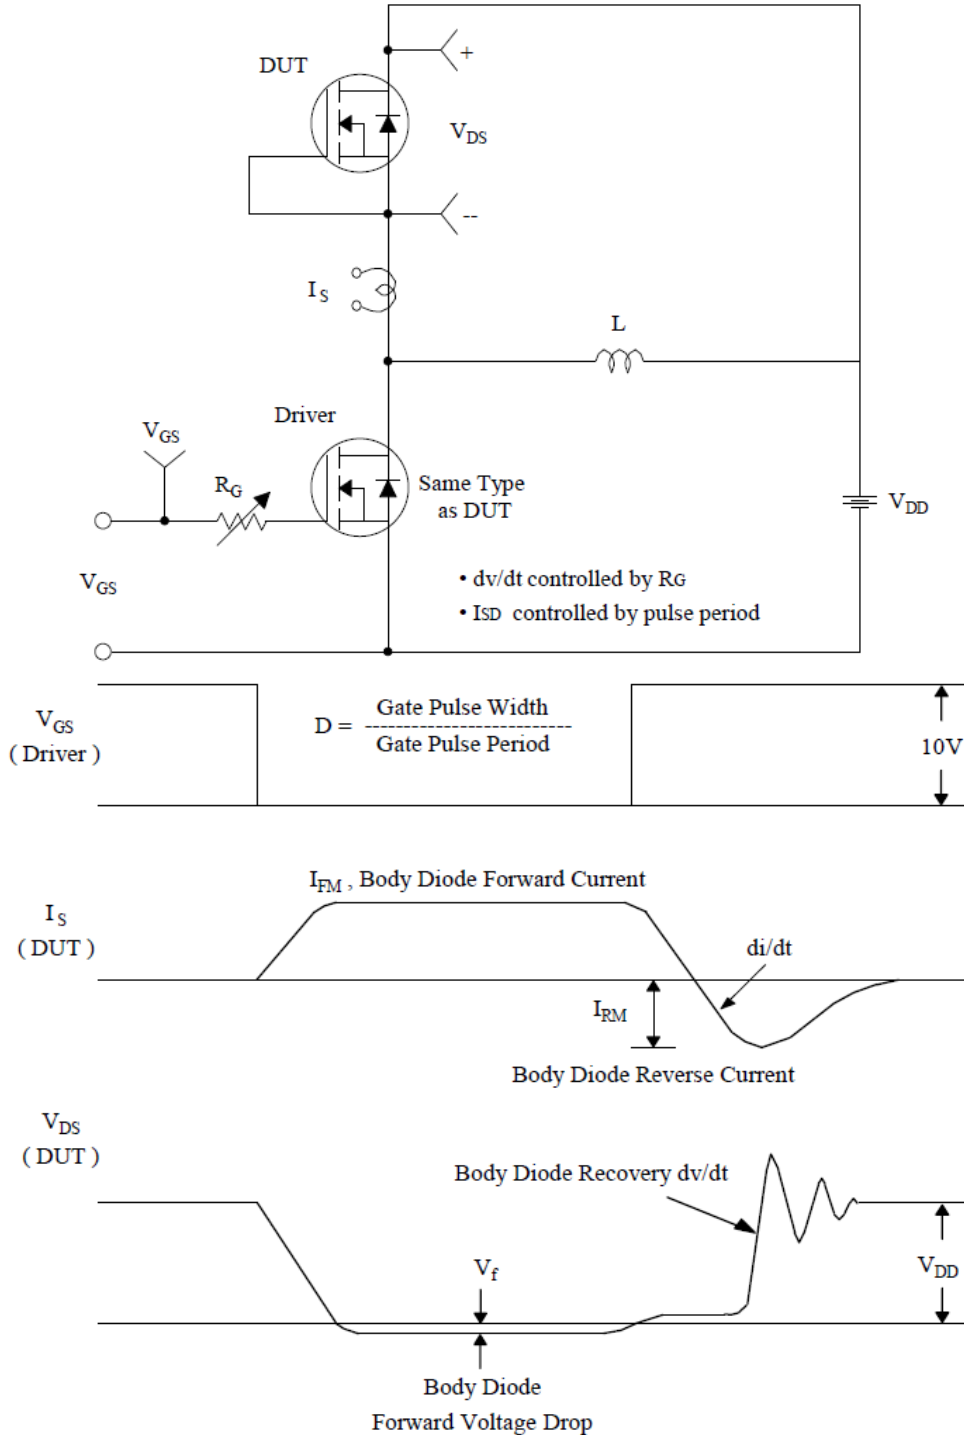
DUT

+

$V_{DS}$

--

$I_S$

L

Driver

$V_{GS}$

$R_G$

Same Type as DUT

$V_{DD}$

$V_{GS}$

• dv/dt controlled by $R_G$

• $I_{SD}$ controlled by pulse period

$V_{GS}$ ( Driver )

D = $\frac{\text{Gate Pulse Width}}{\text{Gate Pulse Period}}$

10V

$I_{FM}$ , Body Diode Forward Current

$I_S$ ( DUT )

di/dt

$I_{RM}$

Body Diode Reverse Current

$V_{DS}$ ( DUT )

Body Diode Recovery dv/dt

$V_f$

$V_{DD}$

Body Diode Forward Voltage Drop